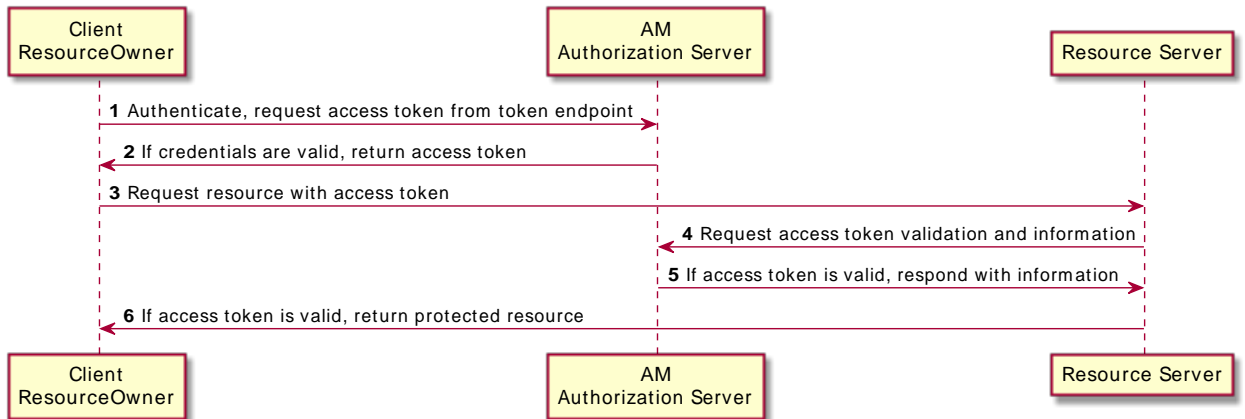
Client
ResourceOwner

AM
Authorization Server

Resource Server

**1** Authenticate, request access token from token endpoint

**2** If credentials are valid, return access token

**3** Request resource with access token

**4** Request access token validation and information

**5** If access token is valid, respond with information

**6** If access token is valid, return protected resource

Client
ResourceOwner

AM
Authorization Server

Resource Server